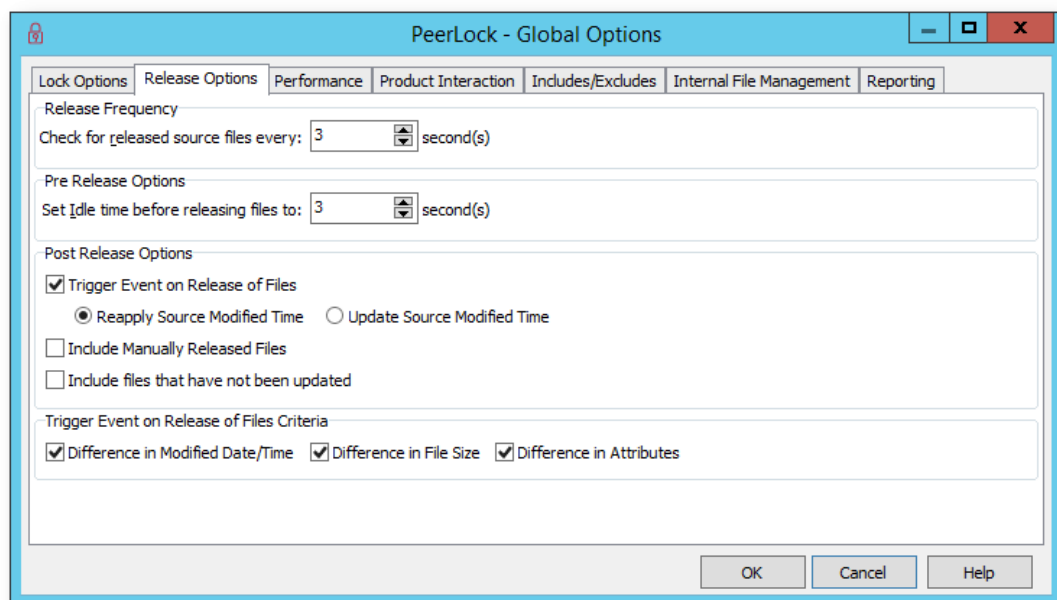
PeerLock - Global Options

Lock Options | Release Options | Performance | Product Interaction | Includes/Excludes | Internal File Management | Reporting

Release Frequency

Check for released source files every: 3 second(s)

Pre Release Options

Set Idle time before releasing files to: 3 second(s)

Post Release Options

Trigger Event on Release of Files

Reapply Source Modified Time

Update Source Modified Time

Include Manually Released Files

Include files that have not been updated

Trigger Event on Release of Files Criteria

Difference in Modified Date/Time

Difference in File Size

Difference in Attributes

OK

Cancel

Help